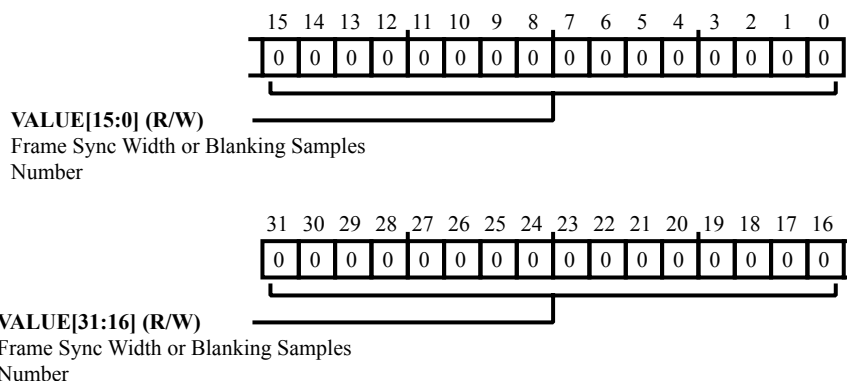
15 14 13 12 11 10 9 8 7 6 5 4 3 2 1 0

| 0 | 0 | 0 | 0 | 0 | 0 | 0 | 0 | 0 | 0 | 0 | 0 | 0 | 0 | 0 | 0 |
|---|---|---|---|---|---|---|---|---|---|---|---|---|---|---|---|

**VALUE[15:0] (R/W)**
Frame Sync Width or Blanking Samples Number

31 30 29 28 27 26 25 24 23 22 21 20 19 18 17 16

| 0 | 0 | 0 | 0 | 0 | 0 | 0 | 0 | 0 | 0 | 0 | 0 | 0 | 0 | 0 | 0 |
|---|---|---|---|---|---|---|---|---|---|---|---|---|---|---|---|

**VALUE[31:16] (R/W)**
Frame Sync Width or Blanking Samples Number